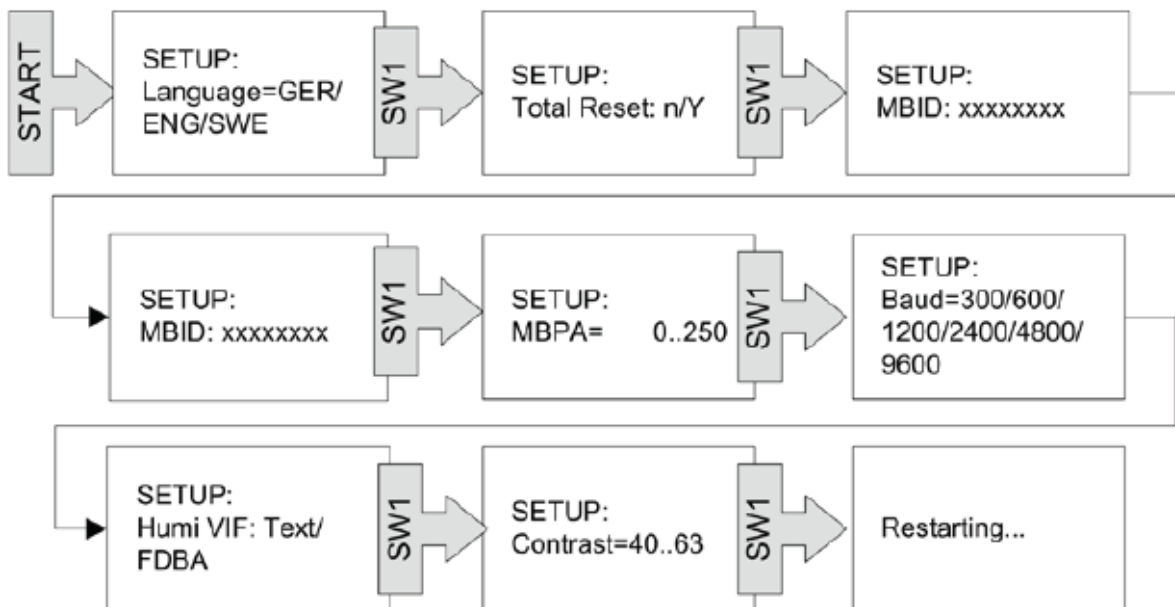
START

SETUP:
Language=GER/ENG/SWE

SW1

SETUP:
Total Reset: n/Y

SW1

SETUP:
MBID: xxxxxxxx

SETUP:
MBID: xxxxxxxx

SW1

SETUP:
MBPA= 0..250

SW1

SETUP:
Baud=300/600/1200/2400/4800/9600

SETUP:
Humi VIF: Text/FDBA

SW1

SETUP:
Contrast=40..63

SW1

Restarting...